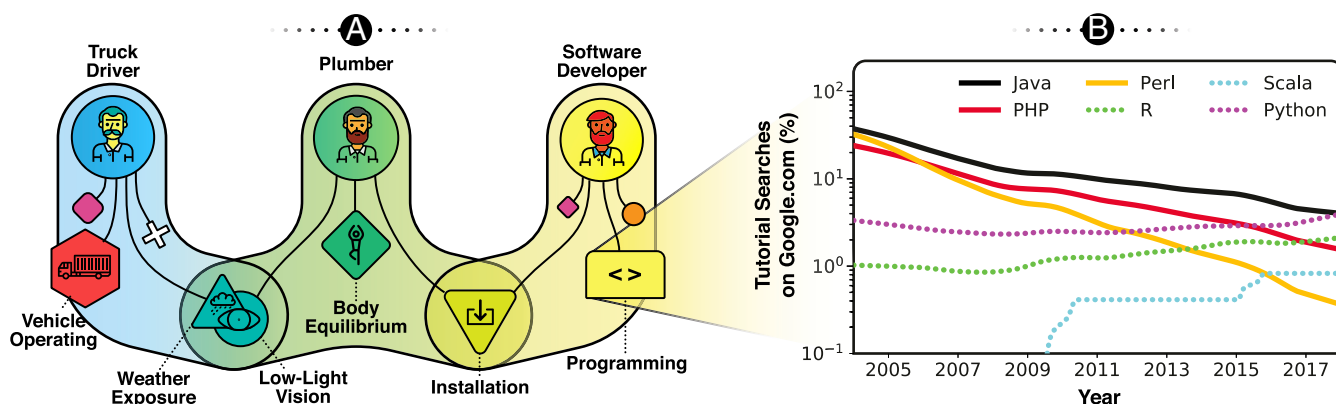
A

Truck Driver

Plumber

Software Developer

Vehicle Operating

Weather Exposure

Low-Light Vision

Body Equilibrium

Installation

< >

Programming

B

Java
PHP
Perl
R
Scala
Python

$10^2$
$10^1$
$10^0$
$10^{-1}$

Tutorial Searches on Google.com (%)

2005 2007 2009 2011 2013 2015 2017

Year